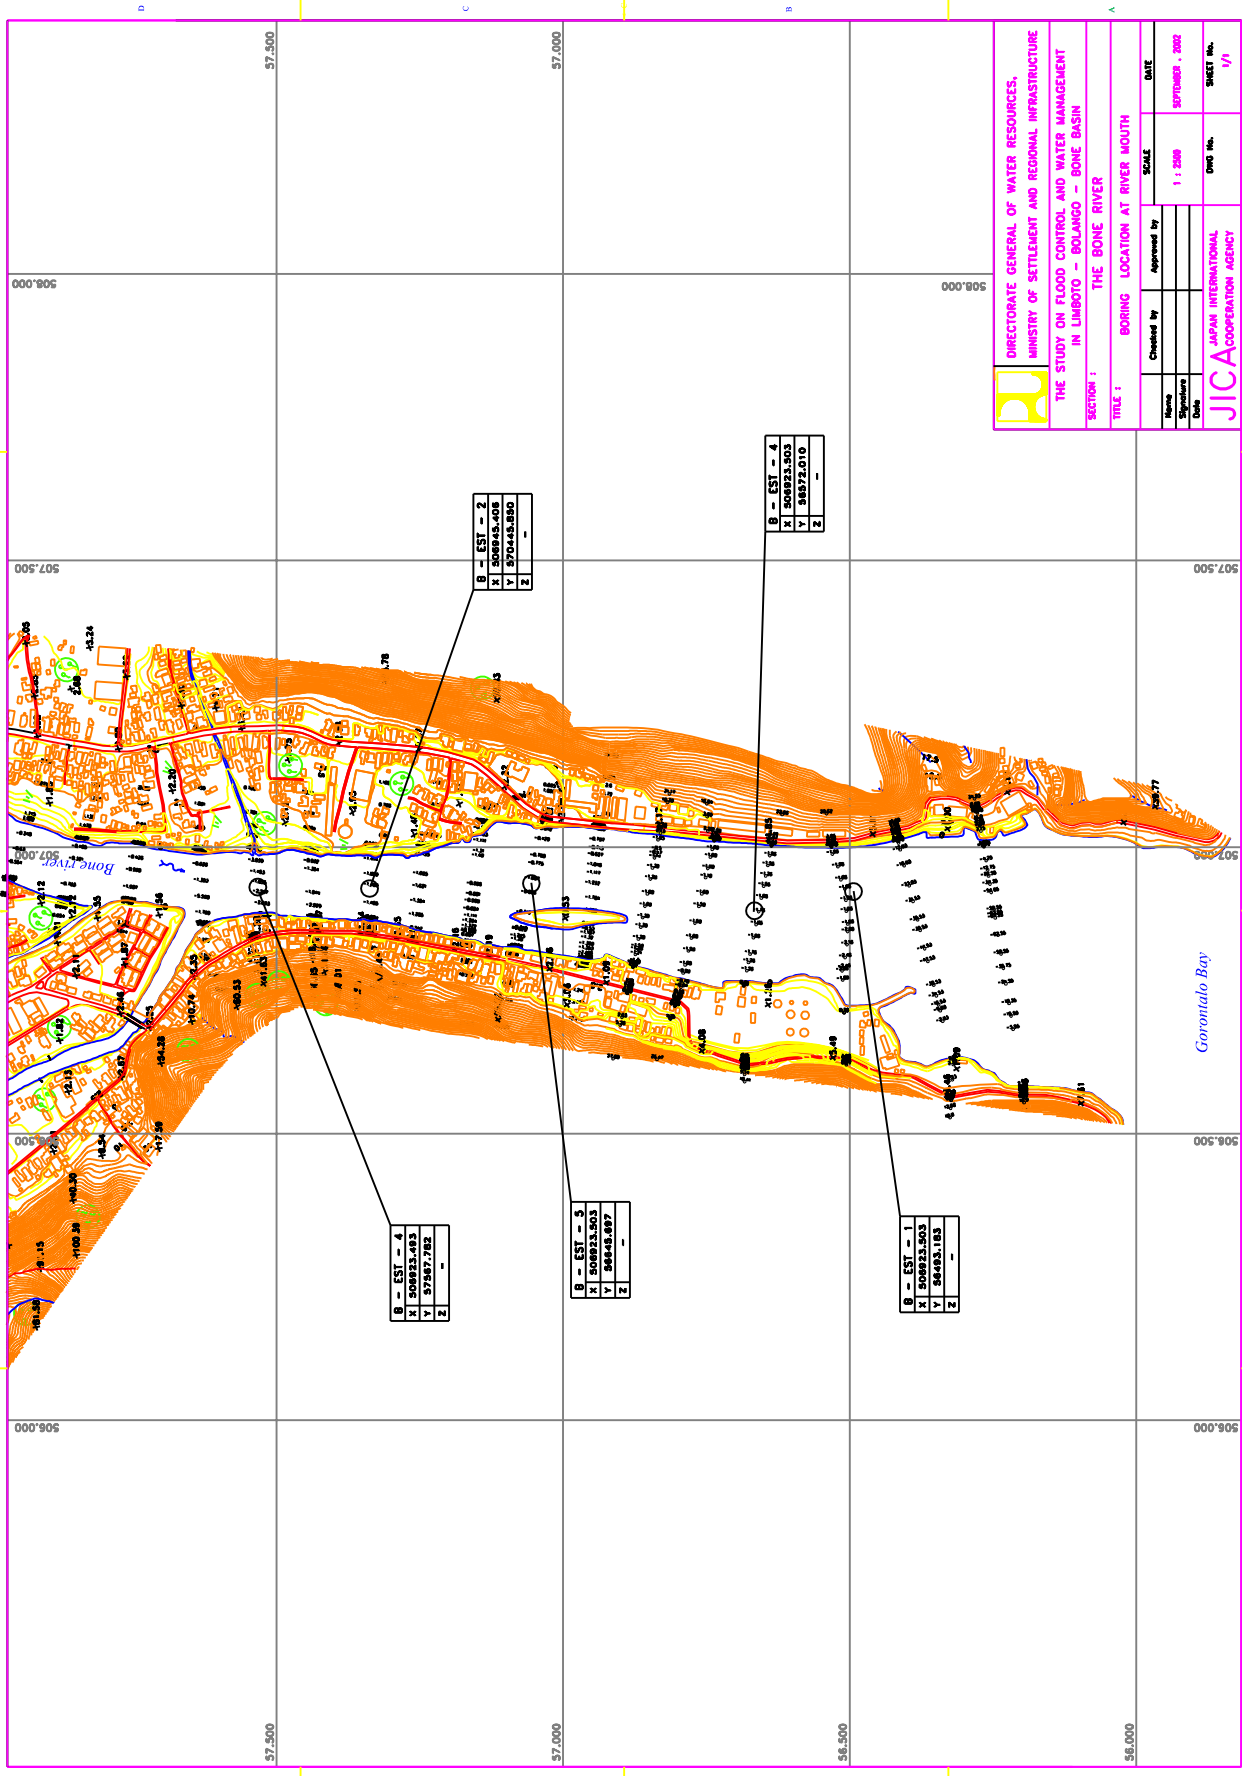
DIRECTORATE GENERAL OF WATER RESOURCES,
MINISTRY OF SETTLEMENT AND REGIONAL INFRASTRUCTURE

THE STUDY ON FLOOD CONTROL AND WATER MANAGEMENT
IN LIMBOTO - BOLANGO - BONE BASIN

SECTION : THE BONE RIVER

TITLE : BORING LOCATION AT RIVER MOUTH

| | Checked by | Approved by | SCALE | DATE |
|---|---|---|---|---|
| Name | | | 1 : 2500 | SEPTEMBER , 2002 |
| Signature | | | DWG No. | SHEET No. |
| Date | | | | 1/1 |

JICA JAPAN INTERNATIONAL COOPERATION AGENCY

57.500
57.000
56.500
56.000
508.000
507.500
507.000
506.500
506.000

D
C
B
A

Bone river
Gorontalo Bay

| B - EST - 2 | |
|---|---|
| X | 506945.405 |
| Y | 570445.890 |
| Z | - |

| B - EST - 4 | |
|---|---|
| X | 506923.503 |
| Y | 56572.010 |
| Z | - |

| B - EST - 4 | |
|---|---|
| X | 506923.493 |
| Y | 57567.782 |
| Z | - |

| B - EST - 5 | |
|---|---|
| X | 506923.503 |
| Y | 56848.897 |
| Z | - |

| B - EST - 1 | |
|---|---|
| X | 506923.503 |
| Y | 56493.185 |
| Z | - |